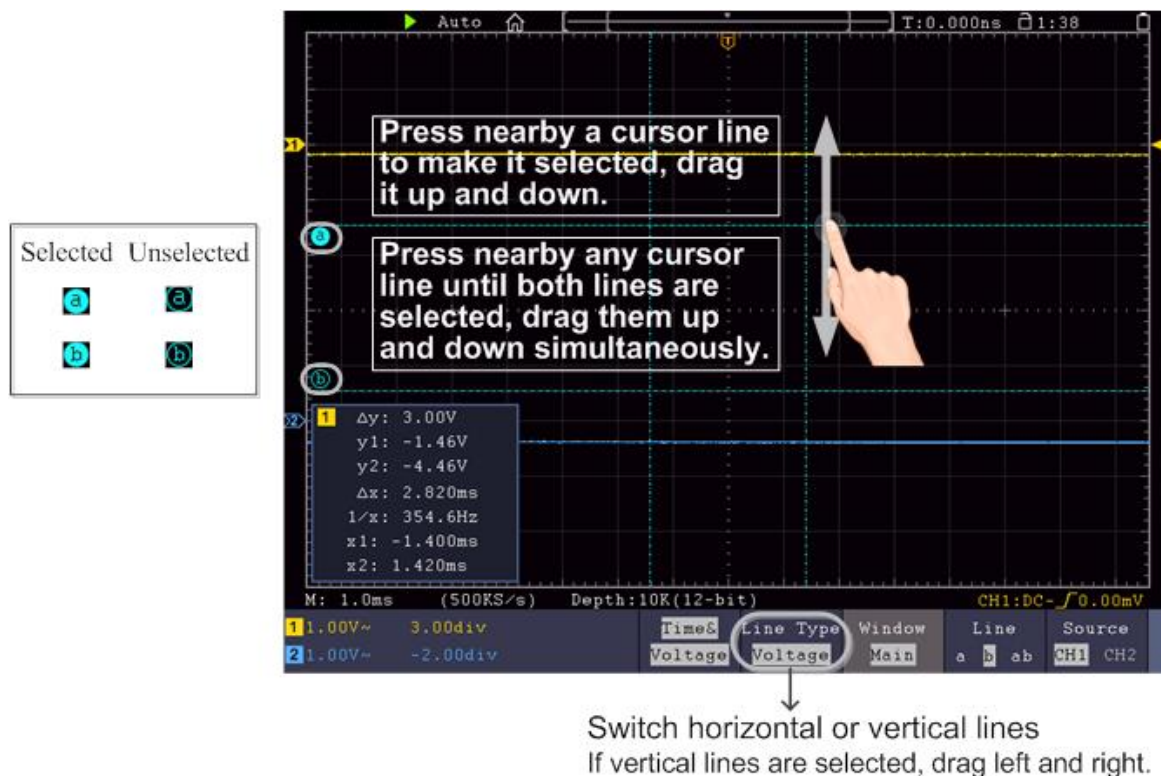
Selected Unselected

a a

b b

Auto T:0.000ns 1:38

T

1

Press nearby a cursor line to make it selected, drag it up and down.

a

Press nearby any cursor line until both lines are selected, drag them up and down simultaneously.

b

2

1 Δy: 3.00V
y1: -1.46V
y2: -4.46V
Δx: 2.820ms
1/x: 354.6Hz
x1: -1.400ms
x2: 1.420ms

M: 1.0ms (500KS/s) Depth:10K(12-bit) CH1:DC-$\int$0.00mV

1 1.00V~ 3.00div

2 1.00V~ -2.00div

| Time& Voltage | Line Type Voltage | Window Main | Line a b ab | Source CH1 CH2 |
|---|---|---|---|---|

Switch horizontal or vertical lines
If vertical lines are selected, drag left and right.